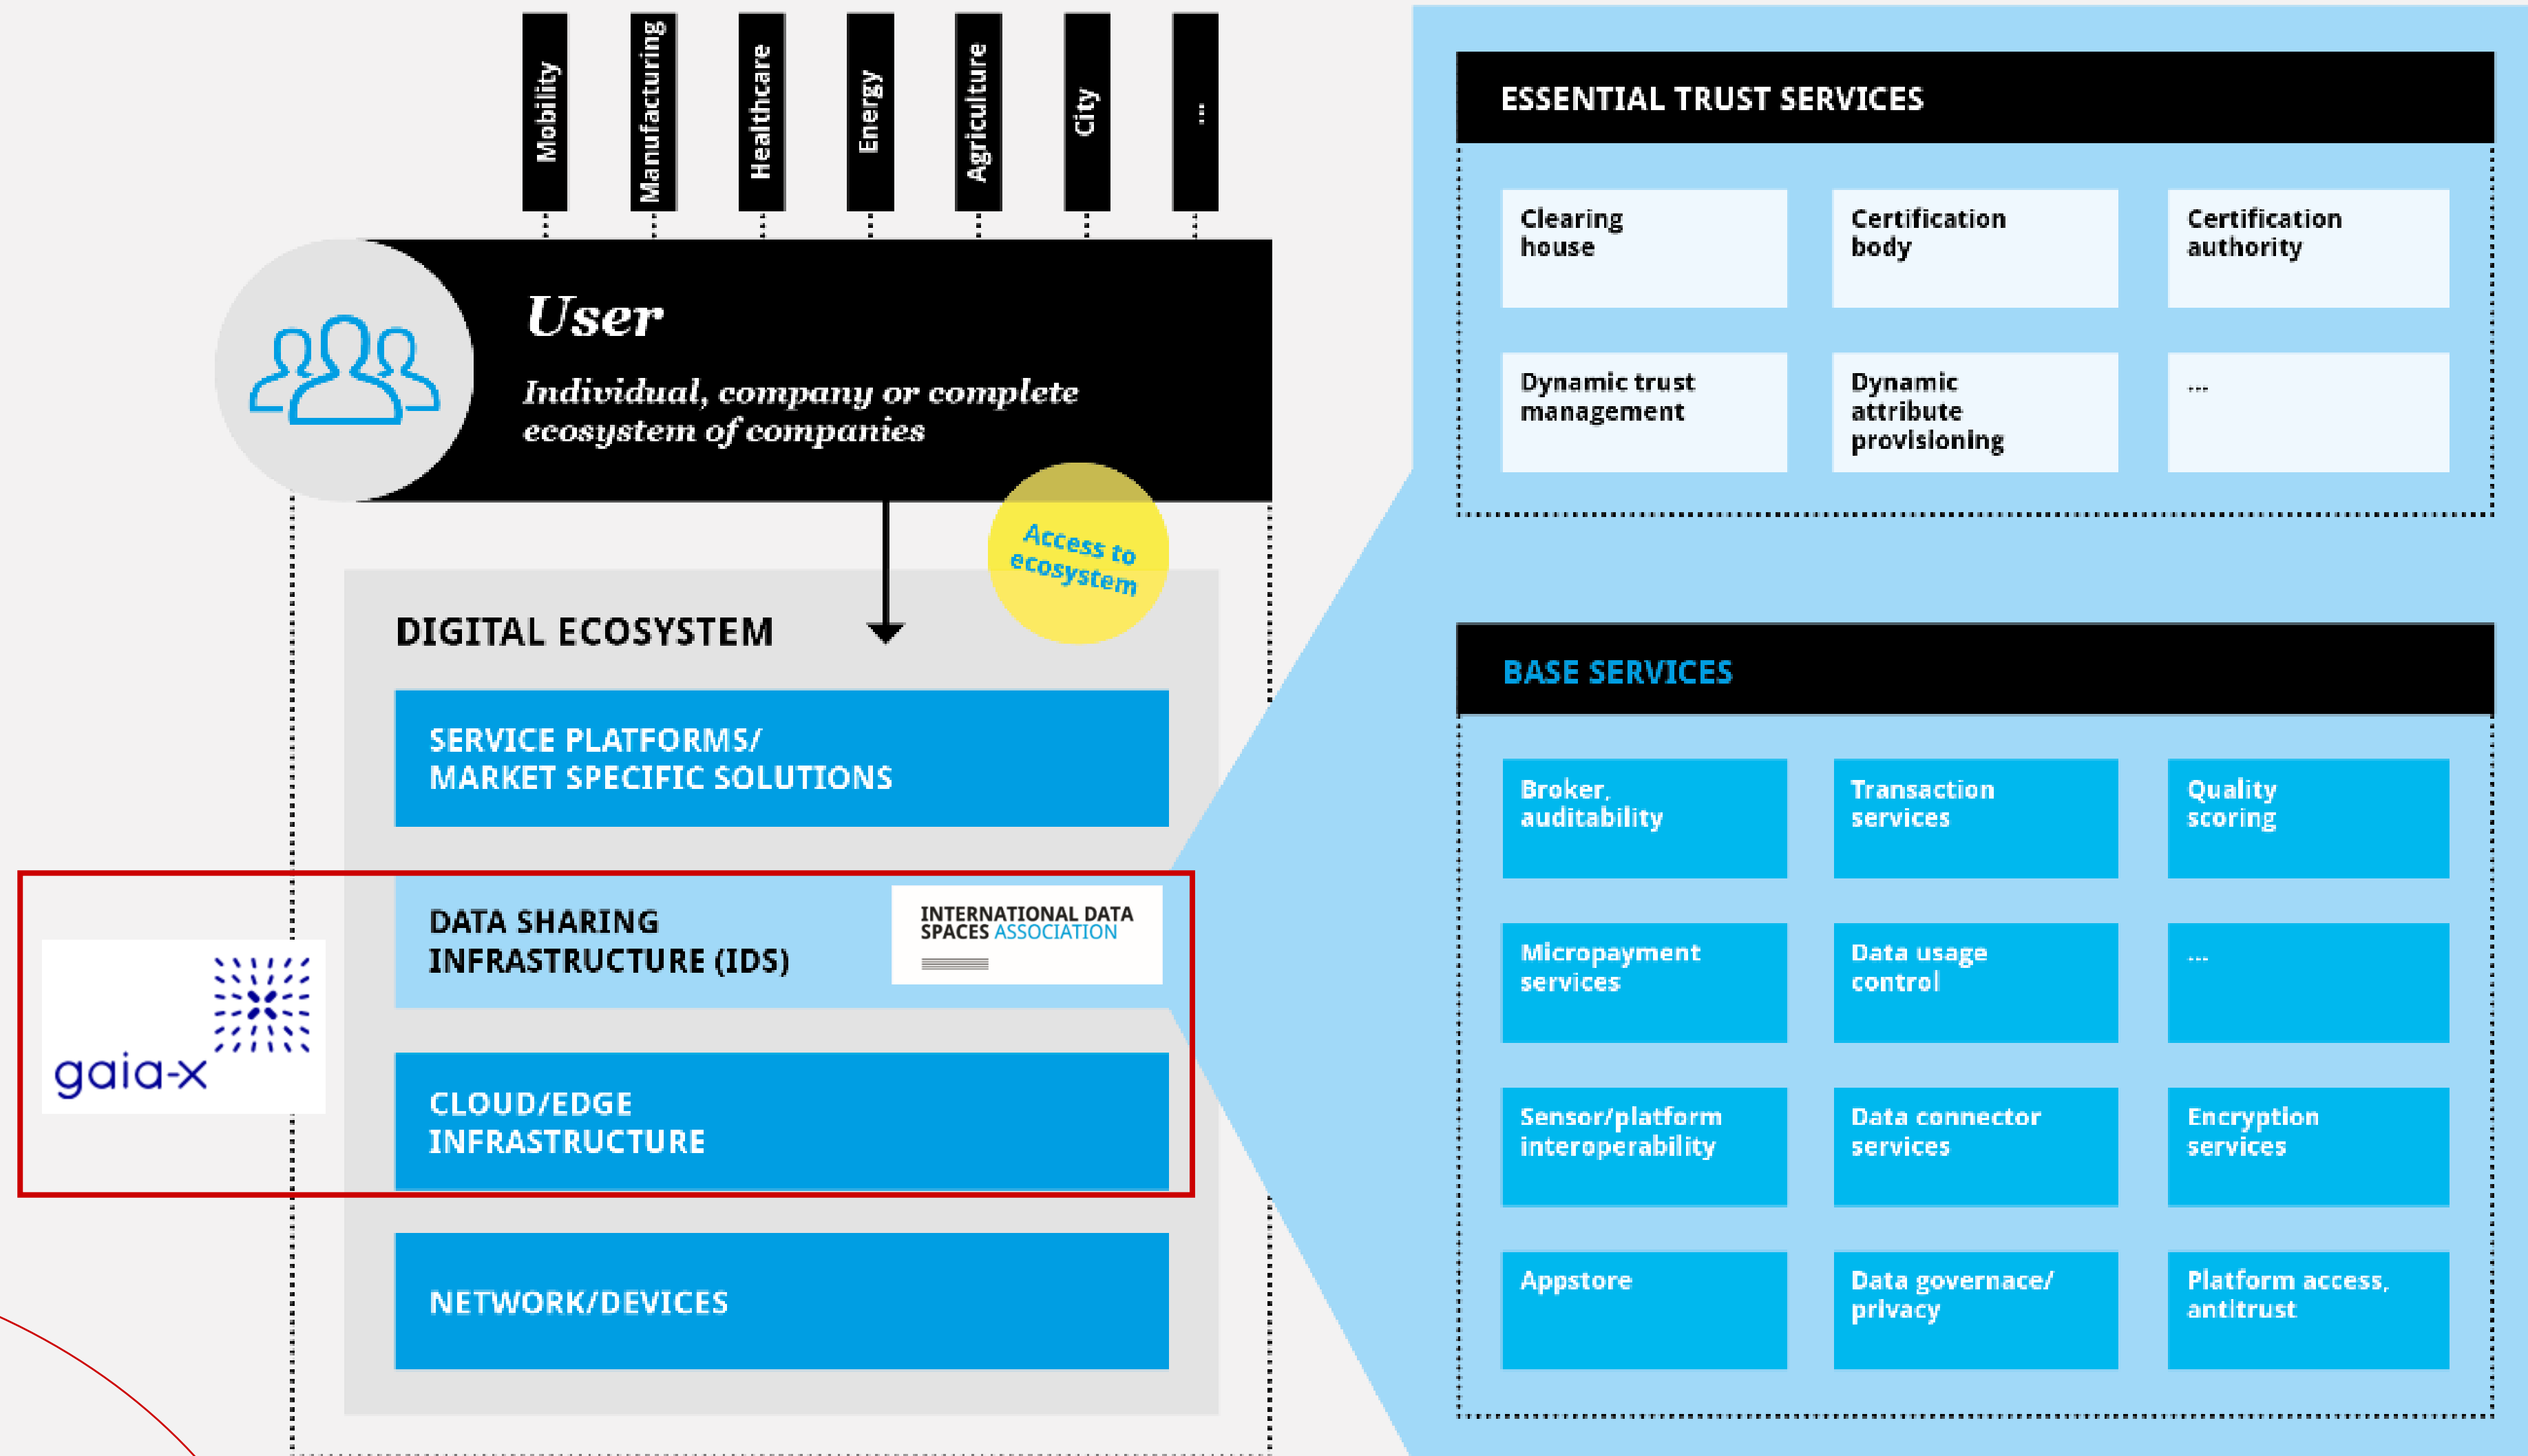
Mobility
Manufacturing
Healthcare
Energy
Agriculture
City
...

User
Individual, company or complete ecosystem of companies

Access to ecosystem

DIGITAL ECOSYSTEM

SERVICE PLATFORMS/ MARKET SPECIFIC SOLUTIONS

DATA SHARING INFRASTRUCTURE (IDS)

INTERNATIONAL DATA SPACES ASSOCIATION

gaia-x

CLOUD/EDGE INFRASTRUCTURE

NETWORK/DEVICES

ESSENTIAL TRUST SERVICES

Clearing house
Certification body
Certification authority
Dynamic trust management
Dynamic attribute provisioning
...

BASE SERVICES

Broker, auditability
Transaction services
Quality scoring
Micropayment services
Data usage control
...
Sensor/platform interoperability
Data connector services
Encryption services
Appstore
Data governace/ privacy
Platform access, antitrust